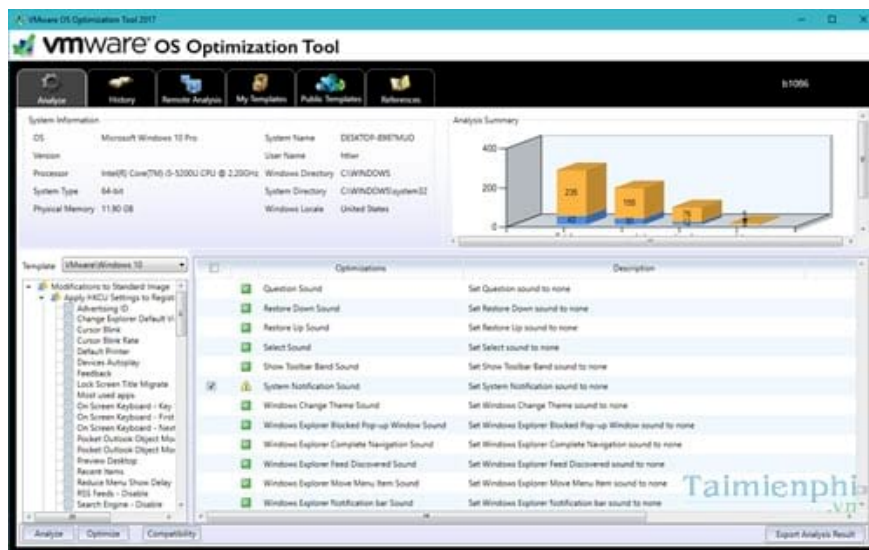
VMware OS Optimization Tool 2017

vmware OS Optimization Tool

Analyze History Remote Analysis My Templates Public Templates References

b1086

System Information

| | | | |
|---|---|---|---|
| OS | Microsoft Windows 10 Pro | System Name | DESKTOP-89KTMUO |
| Version | | User Name | hthien |
| Processor | Intel(R) Core(TM) i5-5200U CPU @ 2.20GHz | Windows Directory | C:\WINDOWS |
| System Type | 64-bit | System Directory | C:\WINDOWS\system32 |
| Physical Memory | 11.90 GB | Windows Locale | United States |

Analysis Summary

400
200
0
236
100
75

Template VMware\Windows 10

Modifications to Standard Image
Apply HKCU Settings to Regist
Advertising ID
Change Explorer Default V
Cursor Blink
Cursor Blink Rate
Default Printer
Devices Autoplay
Feedback
Lock Screen Title Migrate
Most used apps
On Screen Keyboard - Key
On Screen Keyboard - First
On Screen Keyboard - Next
Pocket Outlook Object Mo
Pocket Outlook Object Mo
Preview Desktop
Recent Items
Reduce Menu Show Delay
RSS Feeds - Disable
Search Engine - Disable

| Optimizations | Description |
|---|---|
| Question Sound | Set Question sound to none |
| Restore Down Sound | Set Restore Down sound to none |
| Restore Up Sound | Set Restore Up sound to none |
| Select Sound | Set Select sound to none |
| Show Toolbar Band Sound | Set Show Toolbar Band sound to none |
| System Notification Sound | Set System Notification sound to none |
| Windows Change Theme Sound | Set Windows Change Theme sound to none |
| Windows Explorer Blocked Pop-up Window Sound | Set Windows Explorer Blocked Pop-up Window sound to none |
| Windows Explorer Complete Navigation Sound | Set Windows Explorer Complete Navigation sound to none |
| Windows Explorer Feed Discovered Sound | Set Windows Explorer Feed Discovered sound to none |
| Windows Explorer Move Menu Item Sound | Set Windows Explorer Move Menu Item sound to none |
| Windows Explorer Notification bar Sound | Set Windows Explorer Notification bar sound to none |

Taimienphi .vn

Analyze Optimize Compatibility

Export Analysis Result